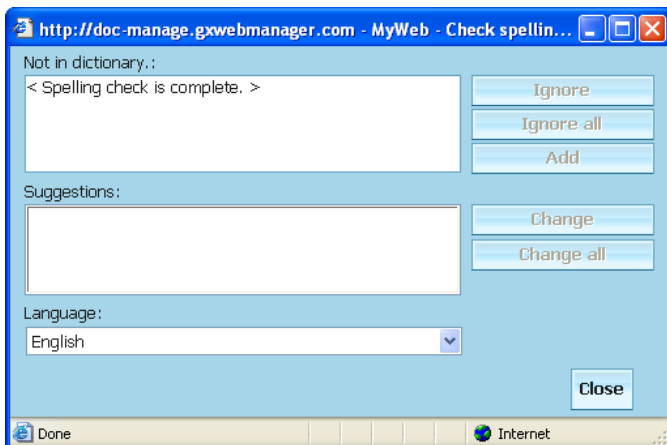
http://doc-manage.gxwebmanager.com - MyWeb - Check spellin...

Not in dictionary.:

< Spelling check is complete. >

Ignore

Ignore all

Add

Suggestions:

Change

Change all

Language:

English

Close

Done

Internet